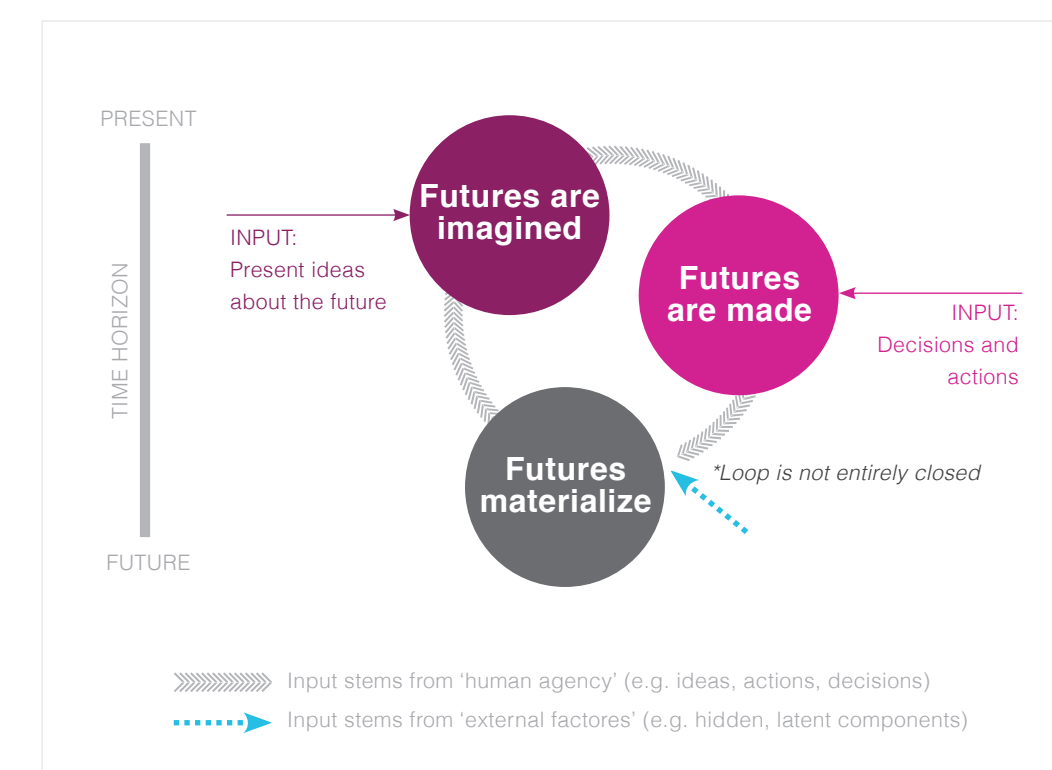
PRESENT

TIME HORIZON

FUTURE

Futures are imagined

INPUT:
Present ideas about the future

Futures are made

INPUT:
Decisions and actions

Futures materialize

*Loop is not entirely closed

Input stems from 'human agency' (e.g. ideas, actions, decisions)

Input stems from 'external factores' (e.g. hidden, latent components)